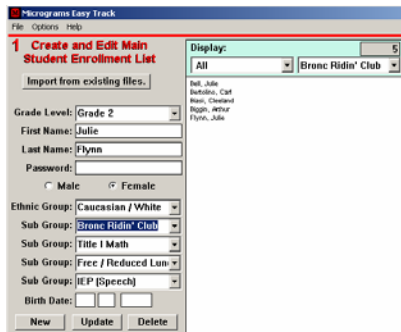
Micrograms Easy Track
File Options Help

1 Create and Edit Main Student Enrollment List

Import from existing files.

Grade Level: Grade 2
First Name: Julie
Last Name: Flynn
Password:
Male Female
Ethnic Group: Caucasian / White
Sub Group: Bronc Ridin' Club
Sub Group: Title I Math
Sub Group: Free / Reduced Lun
Sub Group: IEP (Speech)
Birth Date:

New Update Delete

Display: 5
All
Bronc Ridin' Club

Bell, Julie
Bertolino, Carl
Blasi, Cleveland
Biggin, Arthur
Flynn, Julie